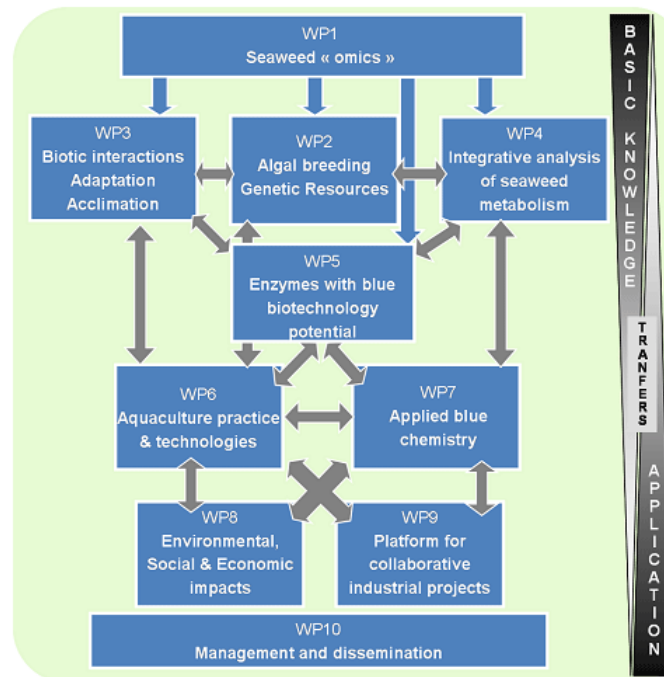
WP1
Seaweed « omics »

WP3
Biotic interactions
Adaptation
Acclimation

WP2
Algal breeding
Genetic Resources

WP4
Integrative analysis
of seaweed
metabolism

WP5
Enzymes with blue
biotechnology
potential

WP6
Aquaculture practice
& technologies

WP7
Applied blue
chemistry

WP8
Environmental,
Social & Economic
impacts

WP9
Platform for
collaborative
industrial projects

WP10
Management and dissemination

BASIC KNOWLEDGE

TRANFERS

APPLICATION